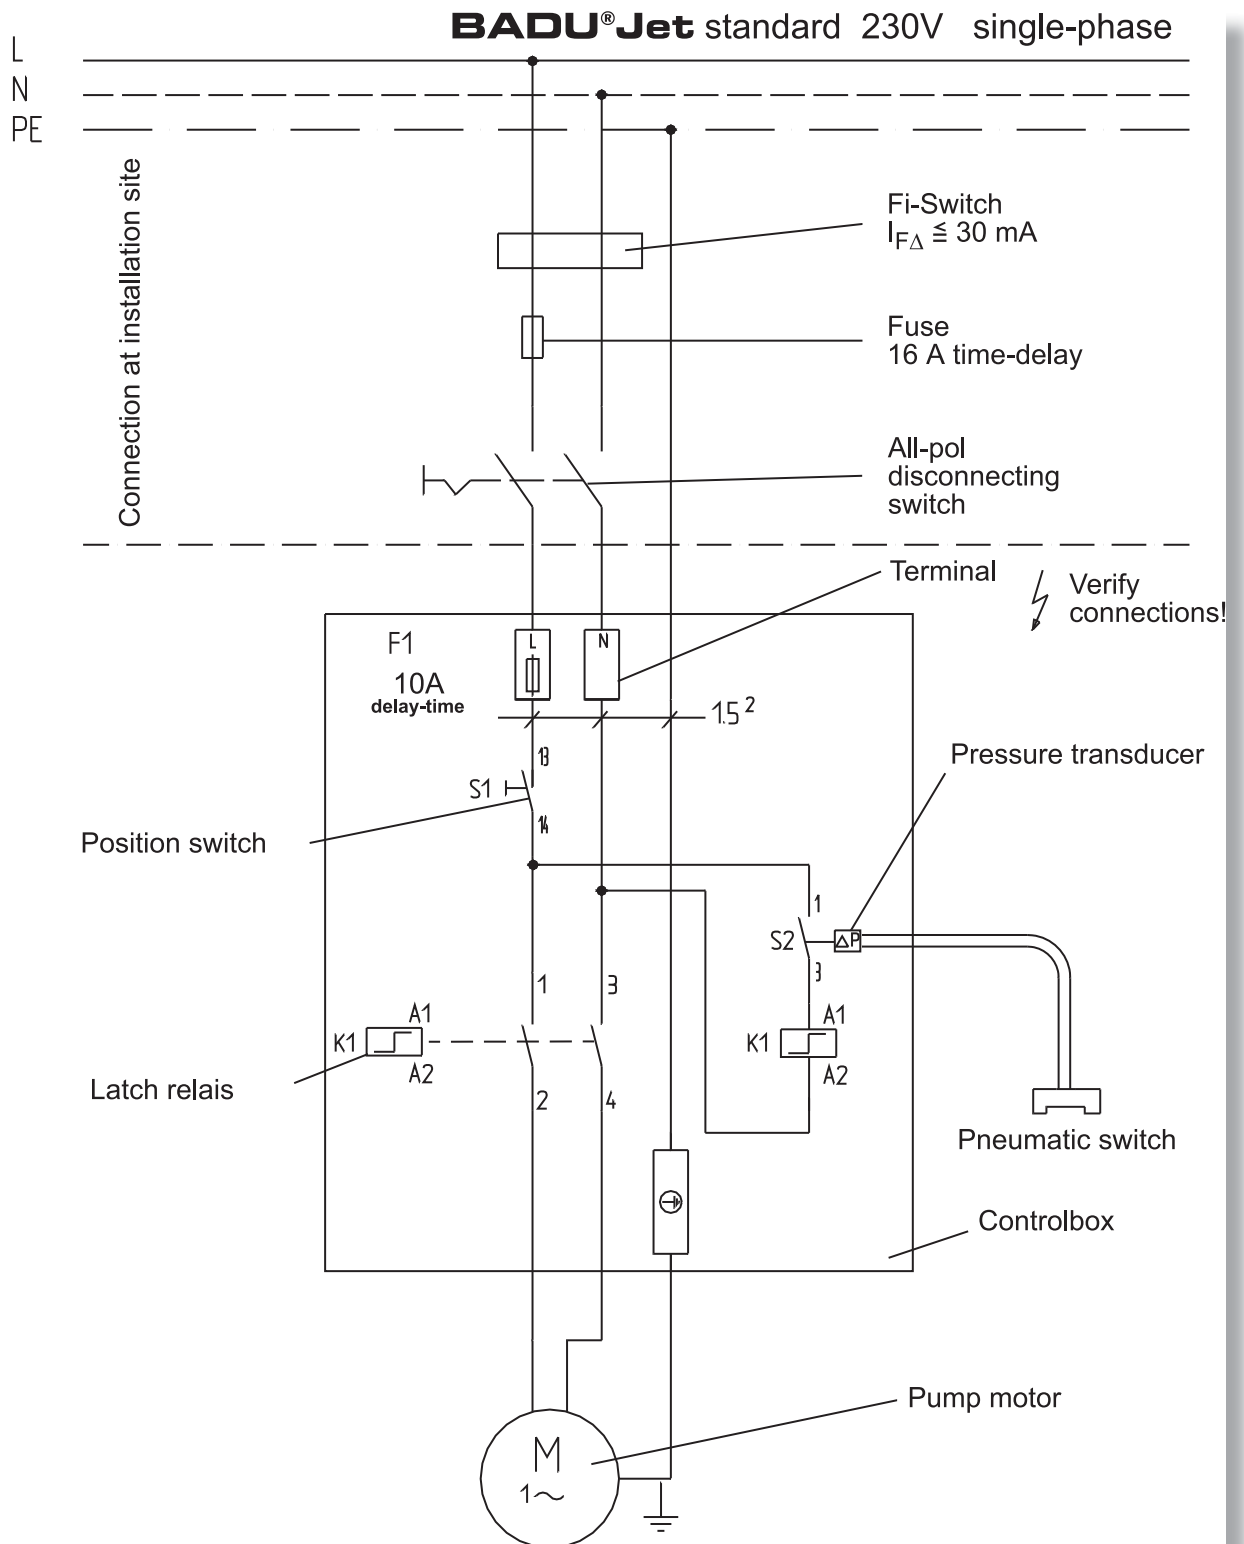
BADU®Jet standard 230V single-phase

L
N
PE

Connection at installation site

Fi-Switch
$I_{F\Delta} \leqq 30$ mA

Fuse
16 A time-delay

All-pol
disconnecting
switch

Terminal

Verify
connections!

F1
10A
delay-time

L
N

1.5 $^2$

13
S1
14

Position switch

Pressure transducer

1
S2
$\Delta P$
3

1
3

A1
K1
A2

A1
K1
A2

2
4

Latch relais

Pneumatic switch

Controlbox

Pump motor

M
1~